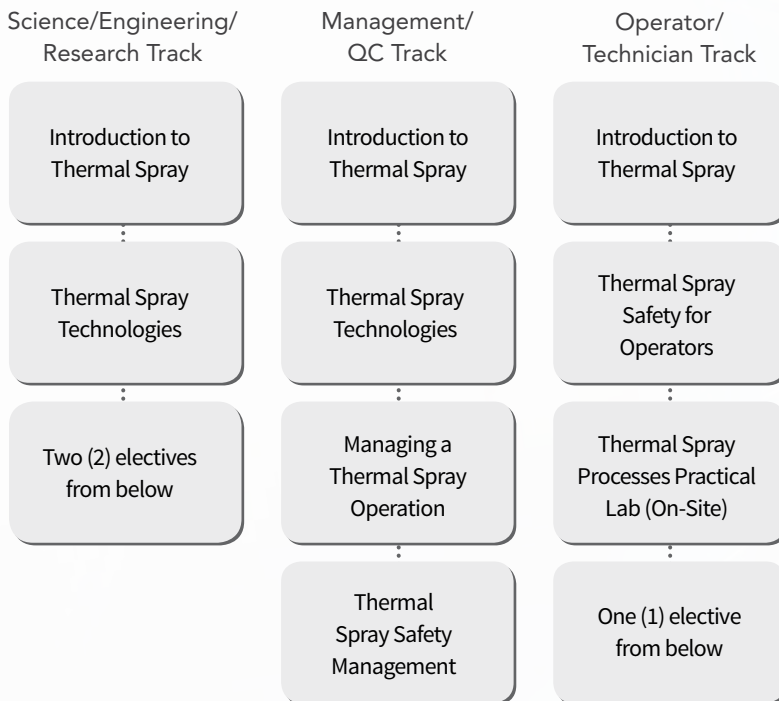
Science/Engineering/ Research Track

Introduction to Thermal Spray

Thermal Spray Technologies

Two (2) electives from below

Management/ QC Track

Introduction to Thermal Spray

Thermal Spray Technologies

Managing a Thermal Spray Operation

Thermal Spray Safety Management

Operator/ Technician Track

Introduction to Thermal Spray

Thermal Spray Safety for Operators

Thermal Spray Processes Practical Lab (On-Site)

One (1) elective from below